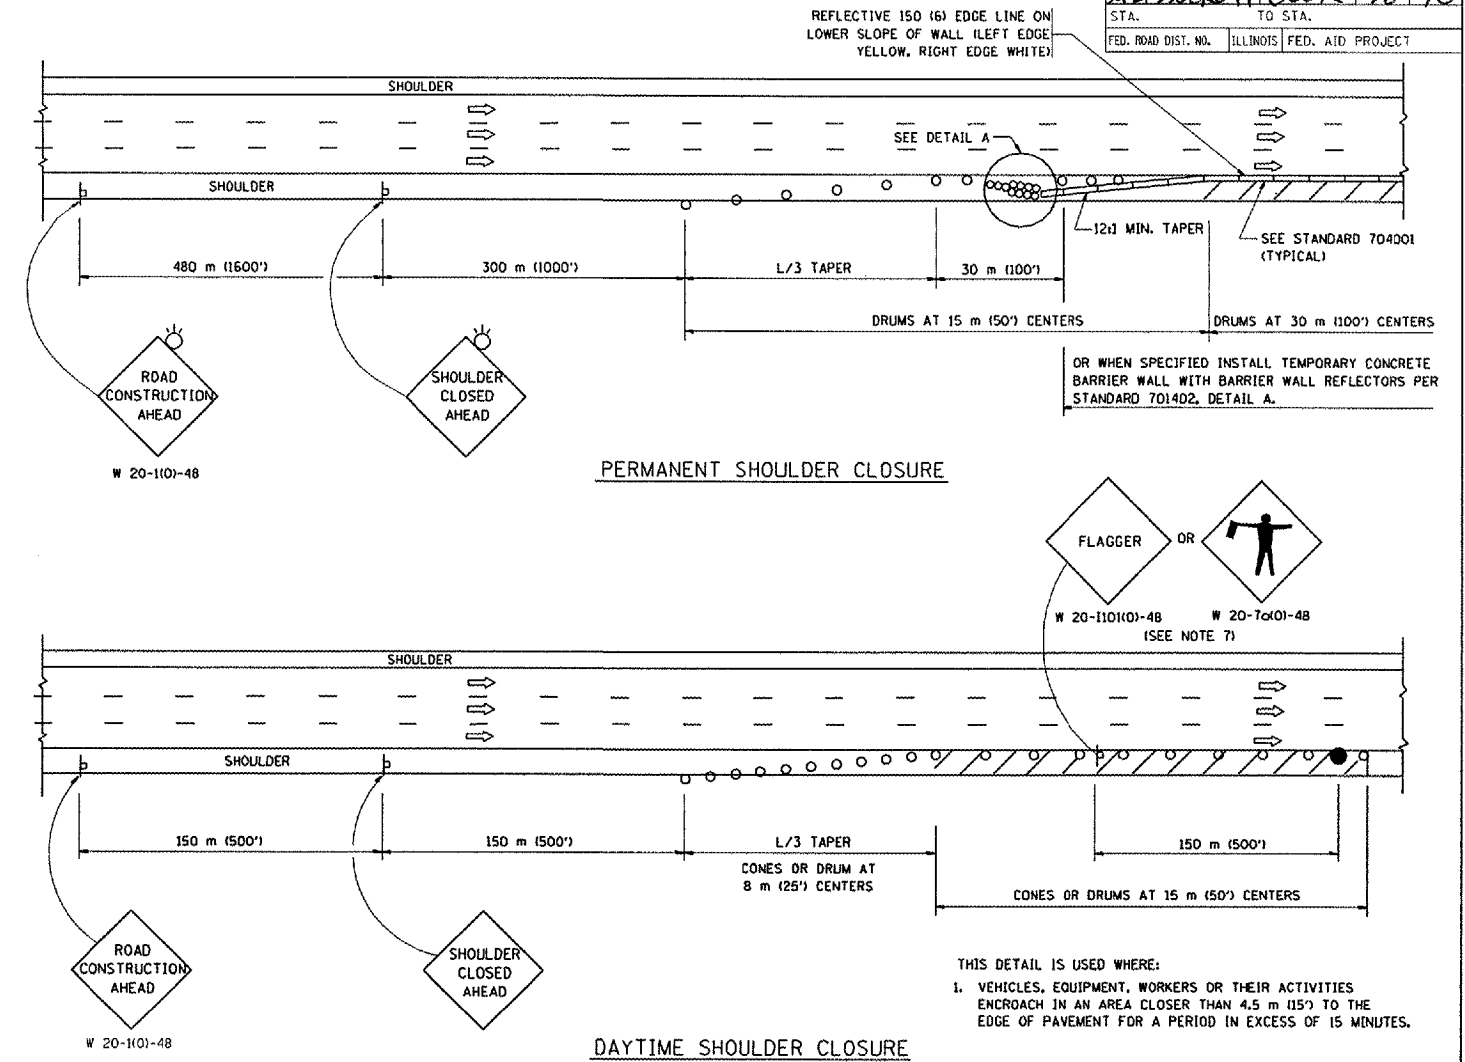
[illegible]
STA. TO STA.
FED. ROAD DIST. NO. ILLINOIS FED. AID PROJECT

REFLECTIVE 150 (6) EDGE LINE ON LOWER SLOPE OF WALL (LEFT EDGE YELLOW, RIGHT EDGE WHITE)

SHOULDER

SEE DETAIL A

SHOULDER

12:1 MIN. TAPER

SEE STANDARD 704001 (TYPICAL)

480 m (1600')

300 m (1000')

L/3 TAPER

30 m (100')

DRUMS AT 15 m (50') CENTERS

DRUMS AT 30 m (100') CENTERS

OR WHEN SPECIFIED INSTALL TEMPORARY CONCRETE BARRIER WALL WITH BARRIER WALL REFLECTORS PER STANDARD 701402, DETAIL A.

ROAD CONSTRUCTION AHEAD

SHOULDER CLOSED AHEAD

W 20-1(0)-48

PERMANENT SHOULDER CLOSURE

FLAGGER

OR

W 20-I101(0)-48

W 20-7a(0)-48

(SEE NOTE 7)

SHOULDER

SHOULDER

150 m (500')

150 m (500')

L/3 TAPER

CONES OR DRUM AT 8 m (25') CENTERS

150 m (500')

CONES OR DRUMS AT 15 m (50') CENTERS

ROAD CONSTRUCTION AHEAD

SHOULDER CLOSED AHEAD

W 20-1(0)-48

THIS DETAIL IS USED WHERE:

1. VEHICLES, EQUIPMENT, WORKERS OR THEIR ACTIVITIES ENCROACH IN AN AREA CLOSER THAN 4.5 m (15') TO THE EDGE OF PAVEMENT FOR A PERIOD IN EXCESS OF 15 MINUTES.

DAYTIME SHOULDER CLOSURE